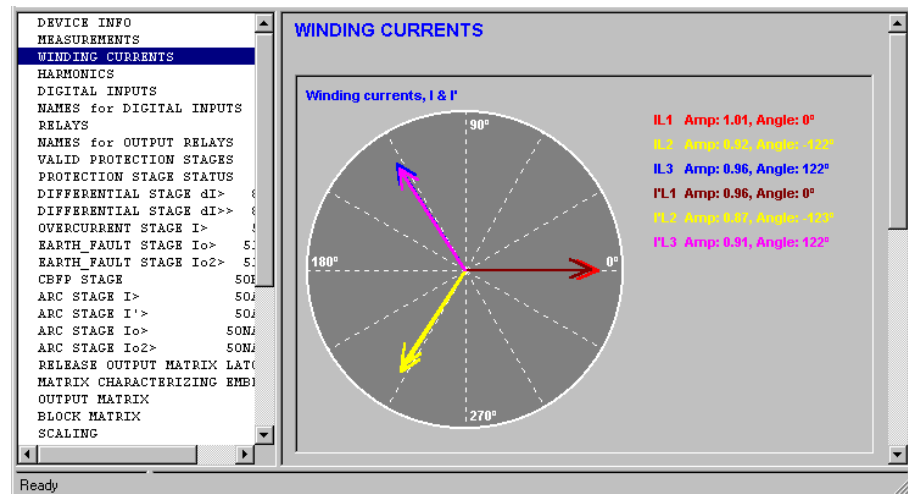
DEVICE INFO
MEASUREMENTS
WINDING CURRENTS
HARMONICS
DIGITAL INPUTS
NAMES for DIGITAL INPUTS
RELAYS
NAMES for OUTPUT RELAYS
VALID PROTECTION STAGES
PROTECTION STAGE STATUS
DIFFERENTIAL STAGE dI> 8
DIFFERENTIAL STAGE dI>> 8
OVERCURRENT STAGE I> 5
EARTH_FAULT STAGE Io> 51
EARTH_FAULT STAGE Io2> 51
CBFP STAGE 50E
ARC STAGE I> 50A
ARC STAGE I'> 50A
ARC STAGE Io> 50NA
ARC STAGE Io2> 50NA
RELEASE OUTPUT MATRIX LATC
MATRIX CHARACTERIZING EMBE
OUTPUT MATRIX
BLOCK MATRIX
SCALING

WINDING CURRENTS

Winding currents, I & I'

90°
180°
0°
270°

IL1 Amp: 1.01, Angle: 0°
IL2 Amp: 0.92, Angle: -122°
IL3 Amp: 0.96, Angle: 122°
I'L1 Amp: 0.96, Angle: 0°
I'L2 Amp: 0.87, Angle: -123°
I'L3 Amp: 0.91, Angle: 122°

Ready